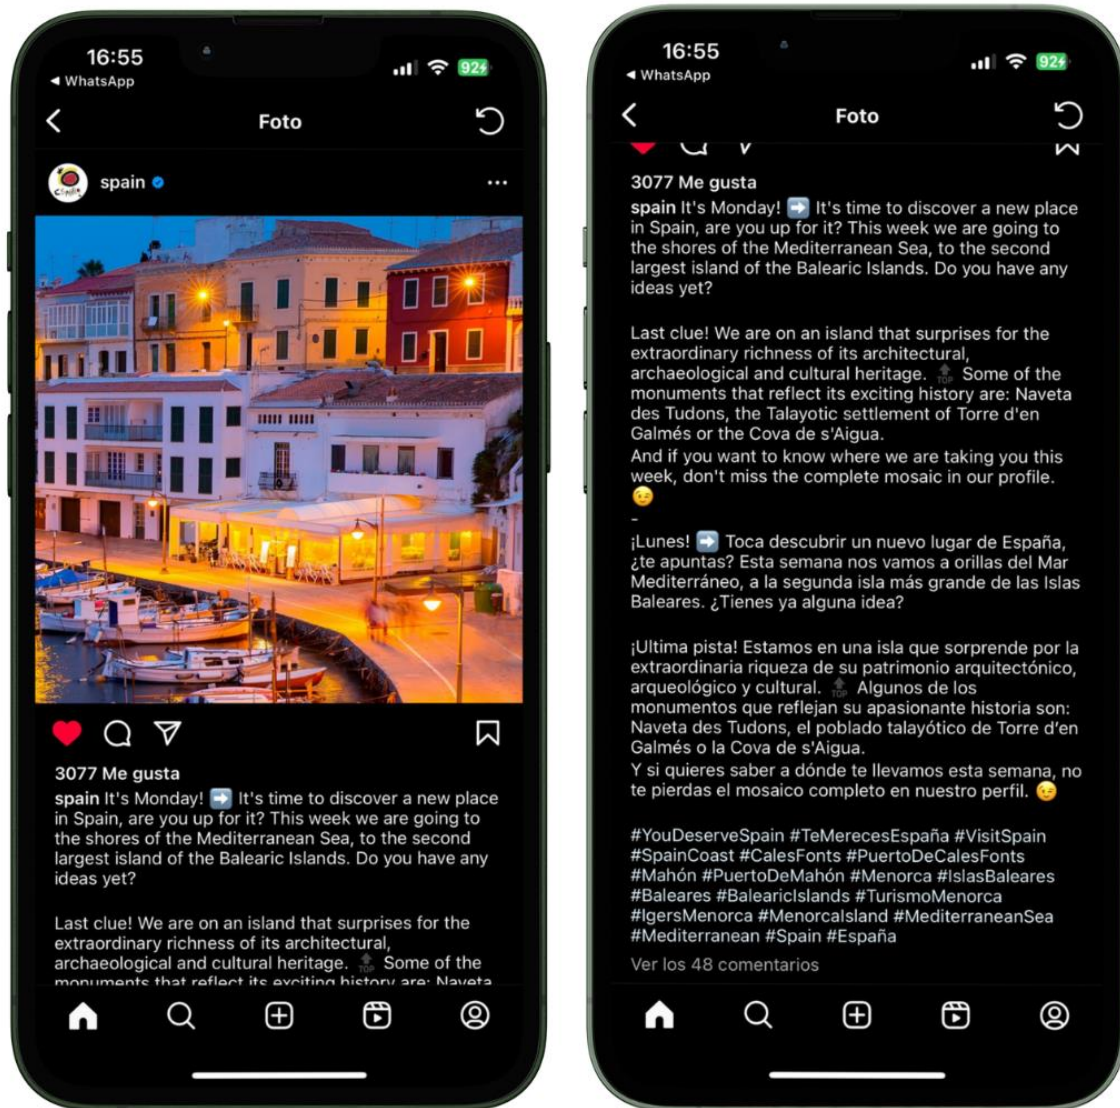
16:55
◂ WhatsApp
92
Foto

spain

3077 Me gusta
spain It's Monday! ➡️ It's time to discover a new place in Spain, are you up for it? This week we are going to the shores of the Mediterranean Sea, to the second largest island of the Balearic Islands. Do you have any ideas yet?

Last clue! We are on an island that surprises for the extraordinary richness of its architectural, archaeological and cultural heritage. 🔝 Some of the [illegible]

16:55
◂ WhatsApp
92
Foto

3077 Me gusta
spain It's Monday! ➡️ It's time to discover a new place in Spain, are you up for it? This week we are going to the shores of the Mediterranean Sea, to the second largest island of the Balearic Islands. Do you have any ideas yet?

Last clue! We are on an island that surprises for the extraordinary richness of its architectural, archaeological and cultural heritage. 🔝 Some of the monuments that reflect its exciting history are: Naveta des Tudons, the Talayotic settlement of Torre d'en Galmés or the Cova de s'Aigua.
And if you want to know where we are taking you this week, don't miss the complete mosaic in our profile. 😉
-
¡Lunes! ➡️ Toca descubrir un nuevo lugar de España, ¿te apuntas? Esta semana nos vamos a orillas del Mar Mediterráneo, a la segunda isla más grande de las Islas Baleares. ¿Tienes ya alguna idea?

¡Ultima pista! Estamos en una isla que sorprende por la extraordinaria riqueza de su patrimonio arquitectónico, arqueológico y cultural. 🔝 Algunos de los monumentos que reflejan su apasionante historia son: Naveta des Tudons, el poblado talayótico de Torre d'en Galmés o la Cova de s'Aigua.
Y si quieres saber a dónde te llevamos esta semana, no te pierdas el mosaico completo en nuestro perfil. 😉

#YouDeserveSpain #TeMerecesEspaña #VisitSpain #SpainCoast #CalesFonts #PuertoDeCalesFonts #Mahón #PuertoDeMahón #Menorca #IslasBaleares #Baleares #BalearicIslands #TurismoMenorca #IgersMenorca #MenorcaIsland #MediterraneanSea #Mediterranean #Spain #España
Ver los 48 comentarios